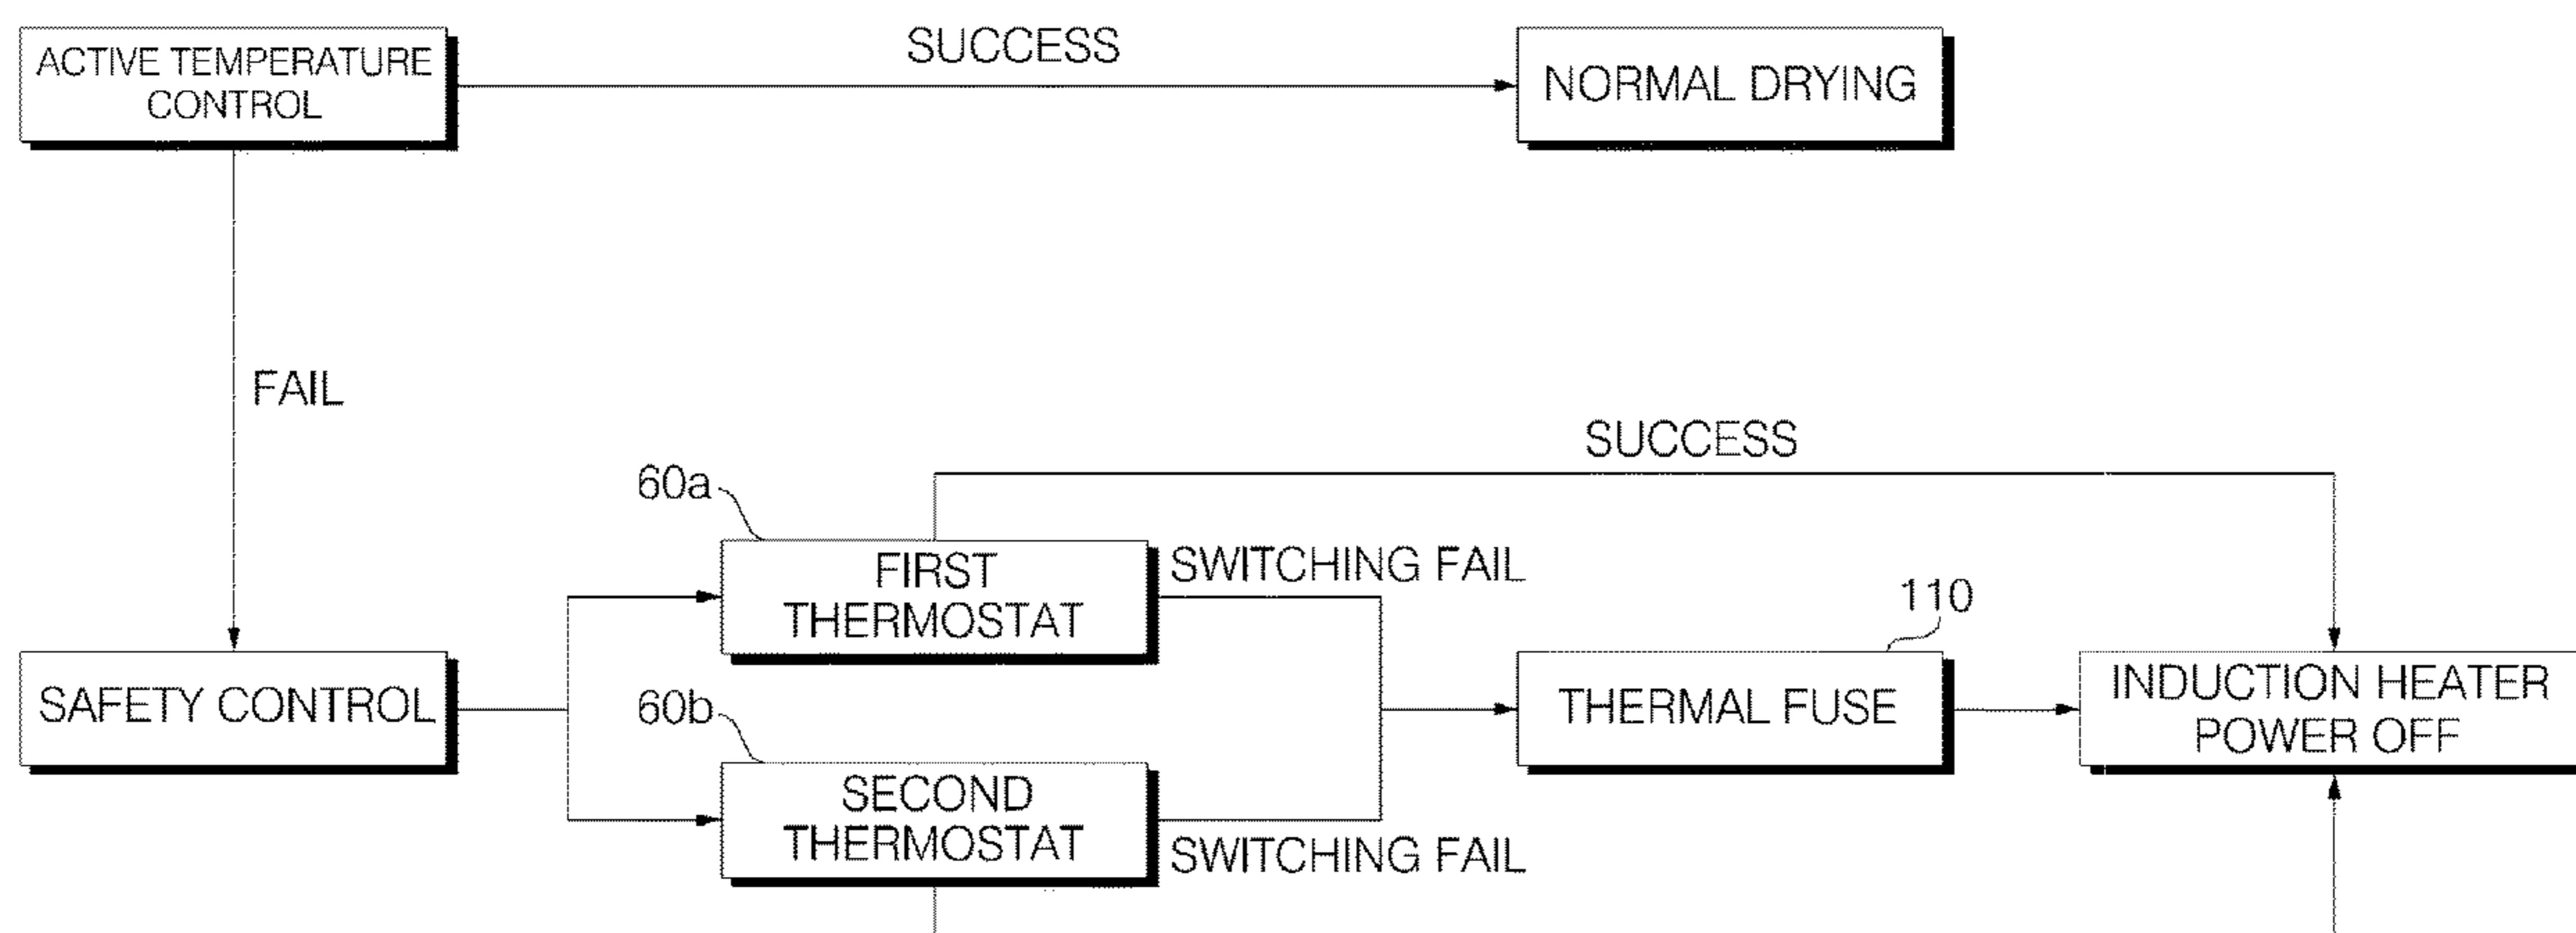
ACTIVE TEMPERATURE CONTROL

SUCCESS

NORMAL DRYING

FAIL

SUCCESS

60a

FIRST THERMOSTAT

SWITCHING FAIL

110

SAFETY CONTROL

60b

THERMAL FUSE

INDUCTION HEATER POWER OFF

SECOND THERMOSTAT

SWITCHING FAIL